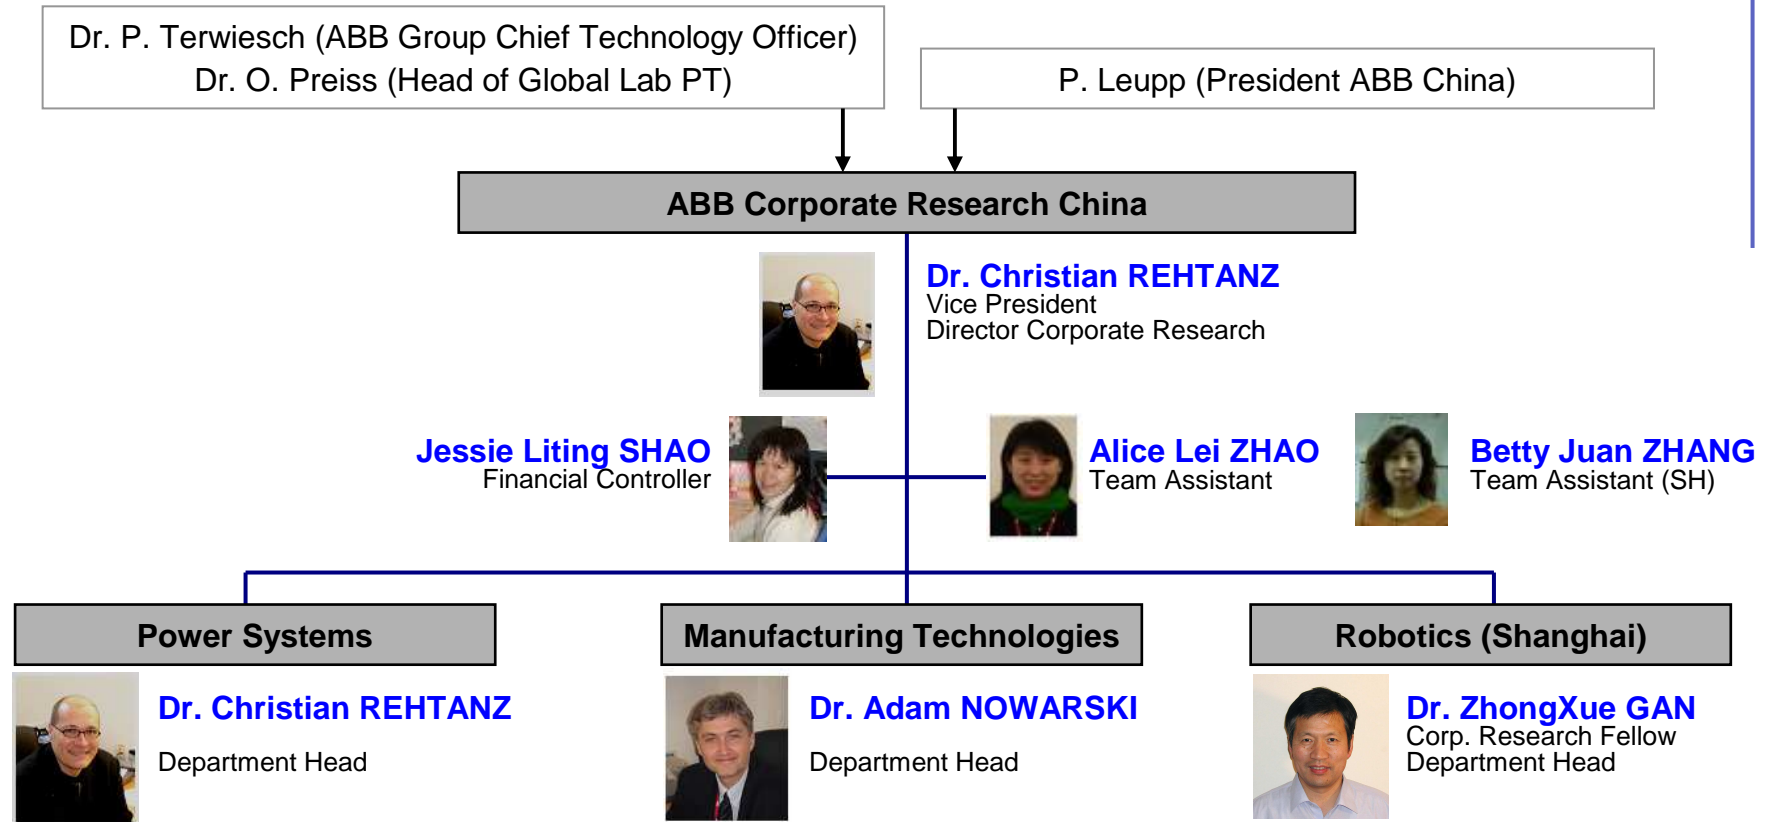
Dr. P. Terwiesch (ABB Group Chief Technology Officer)
Dr. O. Preiss (Head of Global Lab PT)

P. Leupp (President ABB China)

ABB Corporate Research China

Dr. Christian REHTANZ
Vice President
Director Corporate Research

Jessie Liting SHAO
Financial Controller

Alice Lei ZHAO
Team Assistant

Betty Juan ZHANG
Team Assistant (SH)

Power Systems

Manufacturing Technologies

Robotics (Shanghai)

Dr. Christian REHTANZ
Department Head

Dr. Adam NOWARSKI
Department Head

Dr. ZhongXue GAN
Corp. Research Fellow
Department Head